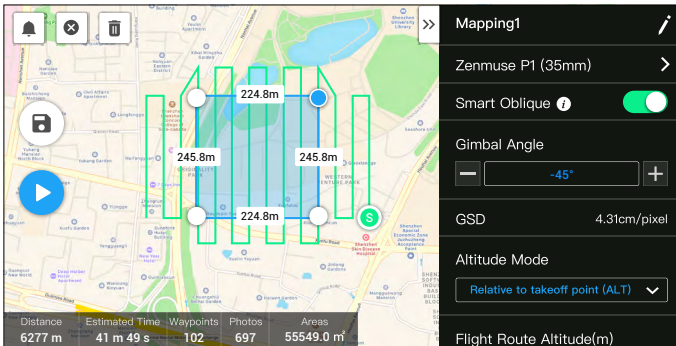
224.8m

245.8m

245.8m

224.8m

Distance
6277 m

Estimated Time
41 m 49 s

Waypoints
102

Photos
697

Areas
55549.0 m²

Mapping1

Zenmuse P1 (35mm)

Smart Oblique

Gimbal Angle

-45°

GSD

4.31cm/pixel

Altitude Mode

Relative to takeoff point (ALT)

Flight Route Altitude(m)